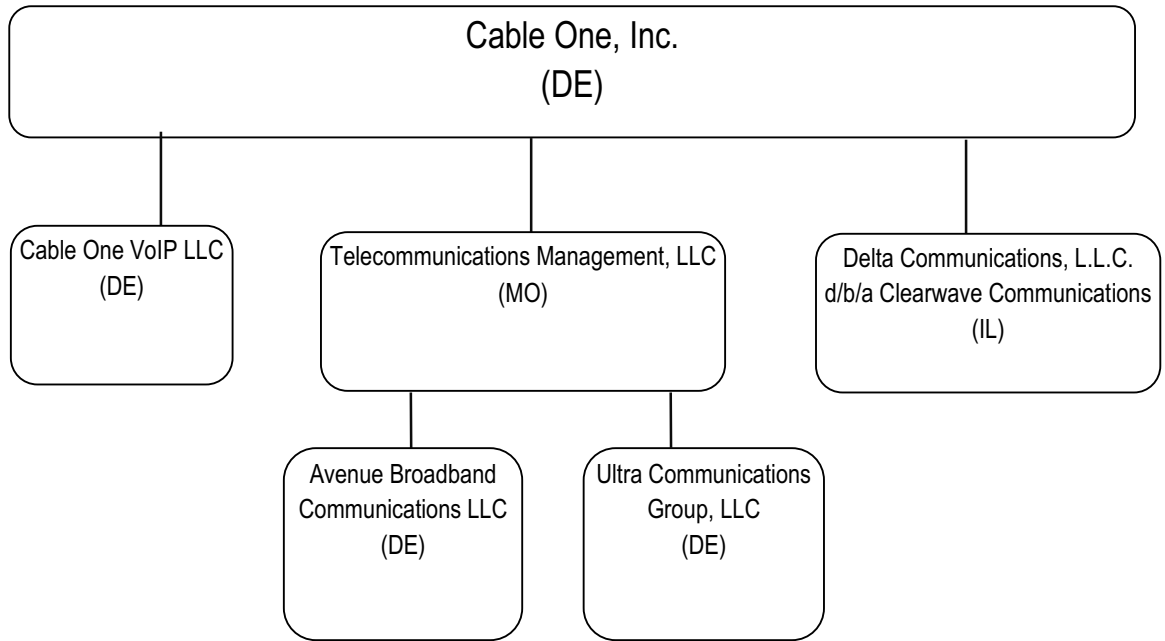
Cable One, Inc.
(DE)

Cable One VoIP LLC
(DE)

Telecommunications Management, LLC
(MO)

Delta Communications, L.L.C.
d/b/a Clearwave Communications
(IL)

Avenue Broadband Communications LLC
(DE)

Ultra Communications Group, LLC
(DE)